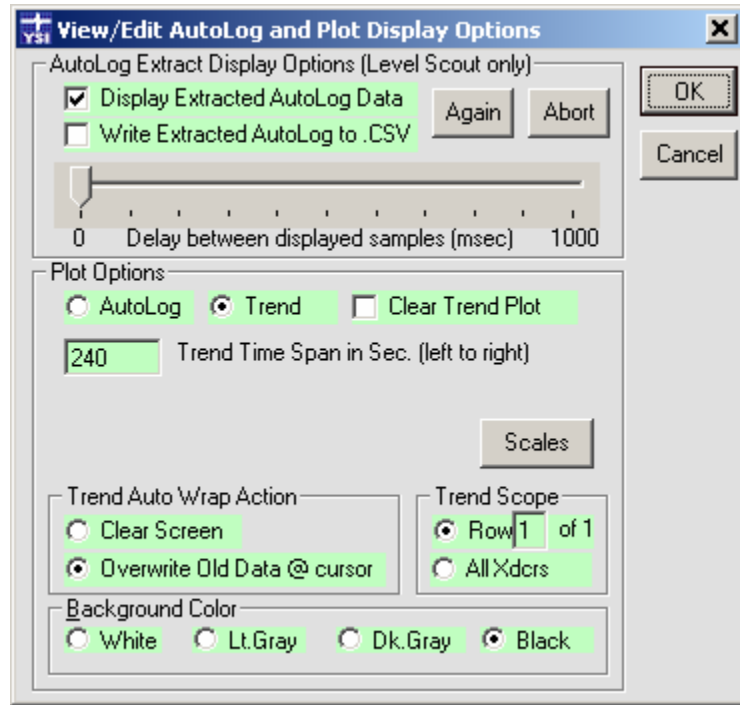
YSI View/Edit AutoLog and Plot Display Options

AutoLog Extract Display Options (Level Scout only)

Display Extracted AutoLog Data

Write Extracted AutoLog to .CSV

Again

Abort

OK

Cancel

0 Delay between displayed samples (msec) 1000

Plot Options

AutoLog

Trend

Clear Trend Plot

240

Trend Time Span in Sec. (left to right)

Scales

Trend Auto Wrap Action

Clear Screen

Overwrite Old Data @ cursor

Trend Scope

Row 1 of 1

All Xdcrs

Background Color

White

Lt.Gray

Dk.Gray

Black